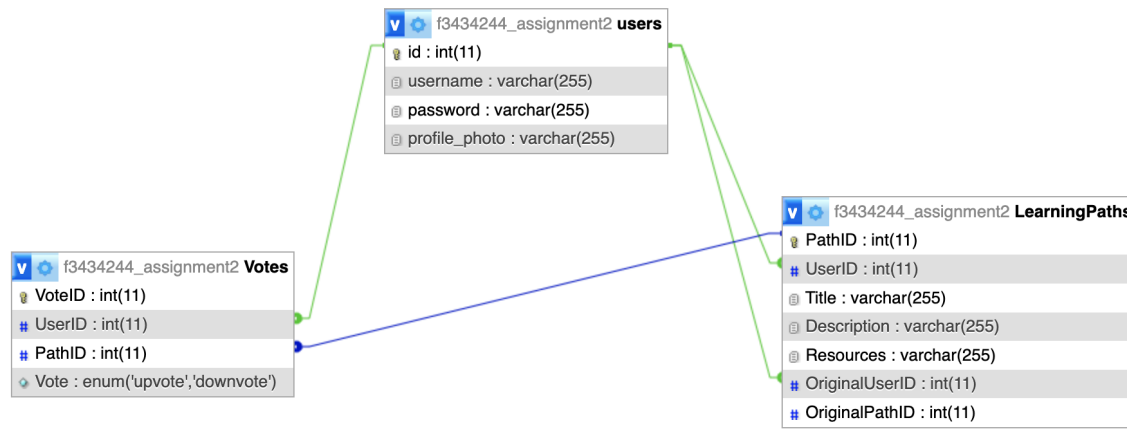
v f3434244_assignment2 users
id : int(11)
username : varchar(255)
password : varchar(255)
profile_photo : varchar(255)

v f3434244_assignment2 Votes
VoteID : int(11)
UserID : int(11)
PathID : int(11)
Vote : enum('upvote','downvote')

v f3434244_assignment2 LearningPaths
PathID : int(11)
UserID : int(11)
Title : varchar(255)
Description : varchar(255)
Resources : varchar(255)
OriginalUserID : int(11)
OriginalPathID : int(11)